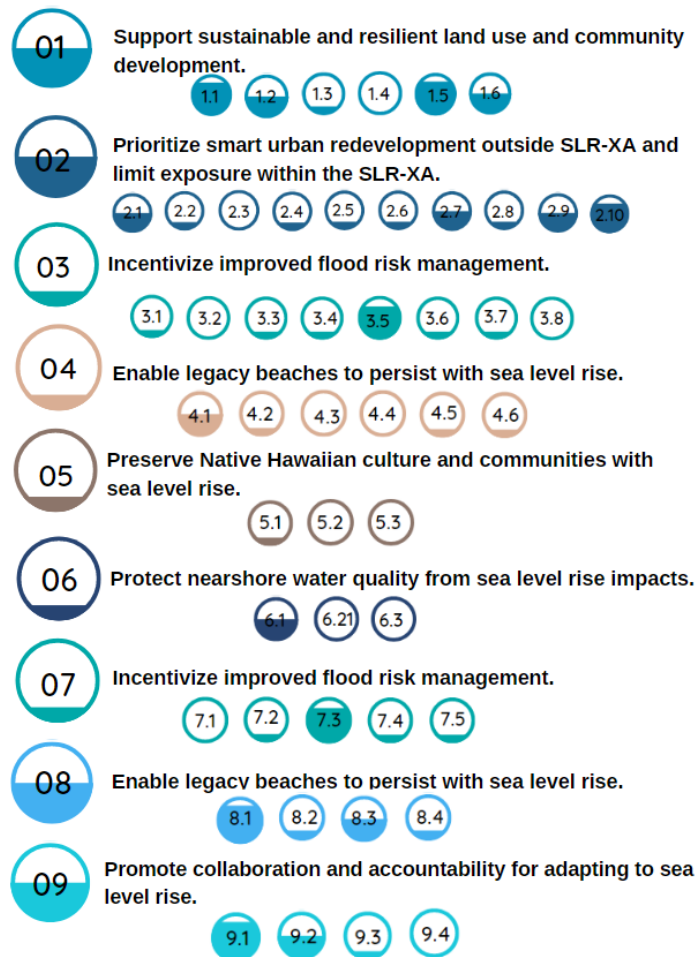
01
Support sustainable and resilient land use and community development.
1.1 1.2 1.3 1.4 1.5 1.6

02
Prioritize smart urban redevelopment outside SLR-XA and limit exposure within the SLR-XA.
2.1 2.2 2.3 2.4 2.5 2.6 2.7 2.8 2.9 2.10

03
Incentivize improved flood risk management.
3.1 3.2 3.3 3.4 3.5 3.6 3.7 3.8

04
Enable legacy beaches to persist with sea level rise.
4.1 4.2 4.3 4.4 4.5 4.6

05
Preserve Native Hawaiian culture and communities with sea level rise.
5.1 5.2 5.3

06
Protect nearshore water quality from sea level rise impacts.
6.1 6.21 6.3

07
Incentivize improved flood risk management.
7.1 7.2 7.3 7.4 7.5

08
Enable legacy beaches to persist with sea level rise.
8.1 8.2 8.3 8.4

09
Promote collaboration and accountability for adapting to sea level rise.
9.1 9.2 9.3 9.4